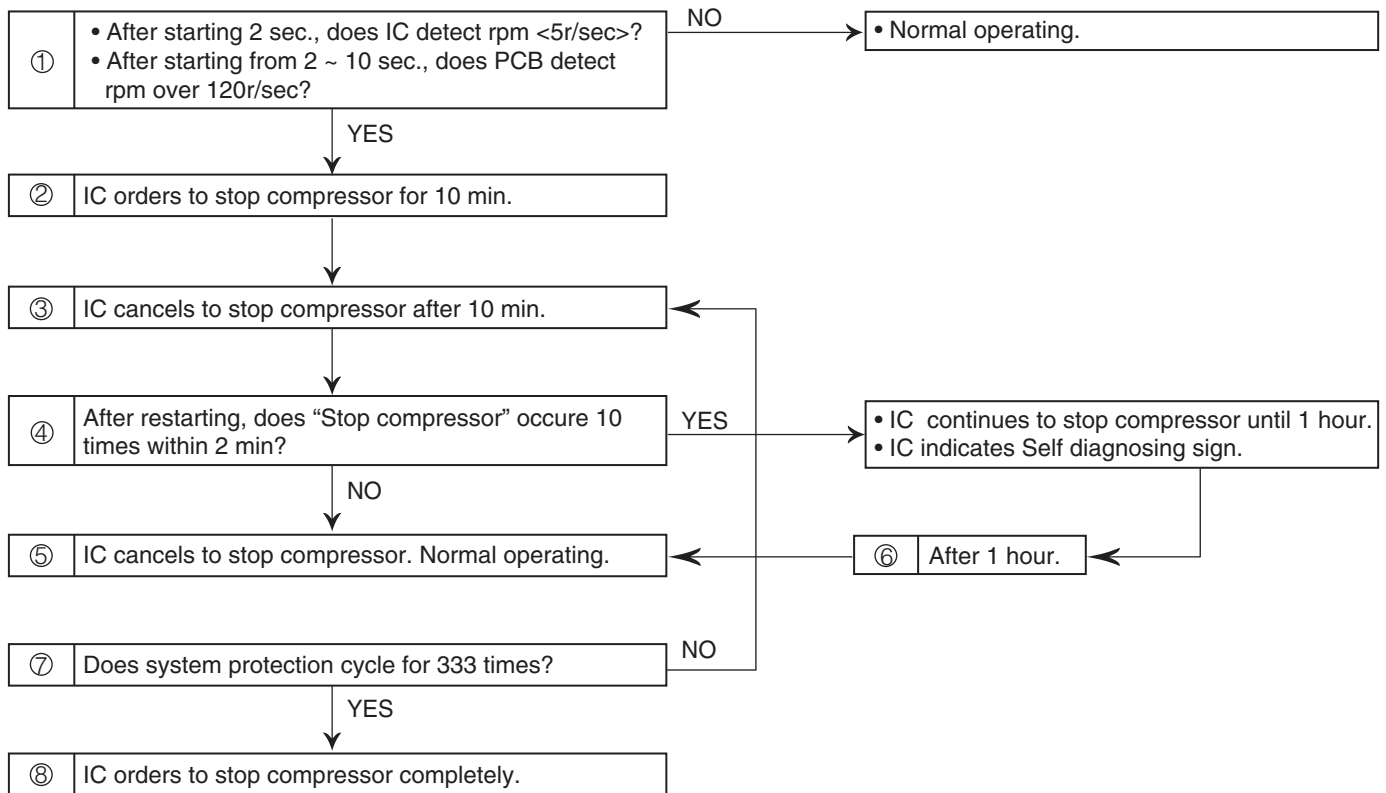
① • After starting 2 sec., does IC detect rpm <5r/sec>?
• After starting from 2 ~ 10 sec., does PCB detect rpm over 120r/sec?

NO

• Normal operating.

YES

② IC orders to stop compressor for 10 min.

③ IC cancels to stop compressor after 10 min.

④ After restarting, does “Stop compressor” occure 10 times within 2 min?

YES

• IC continues to stop compressor until 1 hour.
• IC indicates Self diagnosing sign.

NO

⑤ IC cancels to stop compressor. Normal operating.

⑥ After 1 hour.

⑦ Does system protection cycle for 333 times?

NO

YES

⑧ IC orders to stop compressor completely.